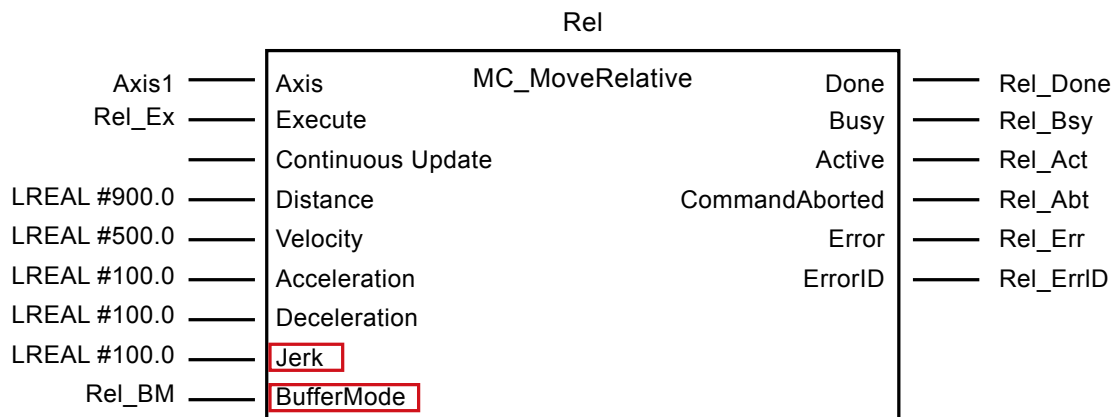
Rel

Axis1 — Axis
Rel_Ex — Execute
Continuous Update
LREAL #900.0 — Distance
LREAL #500.0 — Velocity
LREAL #100.0 — Acceleration
LREAL #100.0 — Deceleration
LREAL #100.0 — Jerk
Rel_BM — BufferMode

MC_MoveRelative

Done — Rel_Done
Busy — Rel_Bsy
Active — Rel_Act
CommandAborted — Rel_Abt
Error — Rel_Err
ErrorID — Rel_ErrID